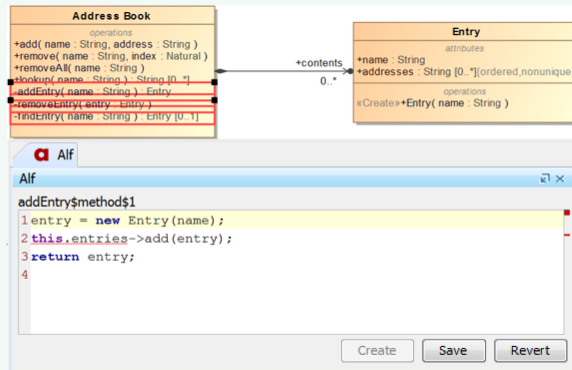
Address Book

operations

+add( name : String, address : String )
+remove( name : String, index : Natural )
+removeAll( name : String )
+lookup( name : String ) : String [0..*]
-addEntry( name : String ) : Entry
-removeEntry( entry : Entry )
-findEntry( name : String ) : Entry [0..1]

+contents
0..*

Entry

attributes

+name : String
+addresses : String [0..*]{ordered,nonunique

operations

«Create»+Entry( name : String )

Alf

Alf

addEntry$method$1

1 entry = new Entry(name);
2 this.entries->add(entry);
3 return entry;
4

Create
Save
Revert